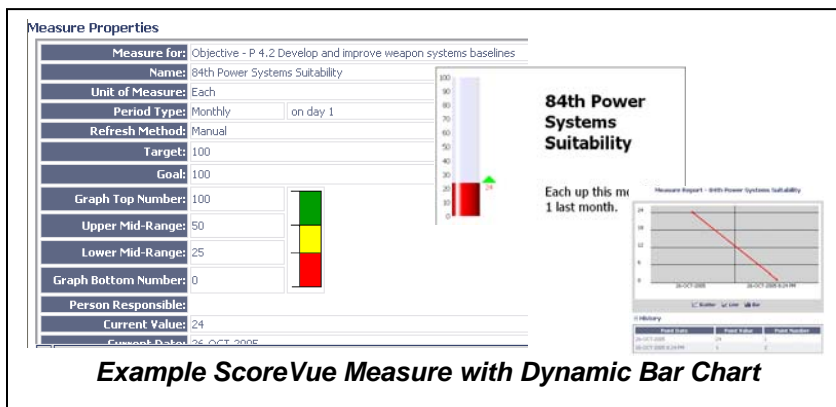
Measure Properties

| | | |
|---|---|---|
| Measure for: | Objective - P 4.2 Develop and improve weapon systems baselines | |
| Name: | 84th Power Systems Suitability | |
| Unit of Measure: | Each | |
| Period Type: | Monthly | on day 1 |
| Refresh Method: | Manual | |
| Target: | 100 | |
| Goal: | 100 | |
| Graph Top Number: | 100 | |
| Upper Mid-Range: | 50 | |
| Lower Mid-Range: | 25 | |
| Graph Bottom Number: | 0 | |
| Person Responsible: | | |
| Current Value: | 24 | |
| Current Date: | 26-OCT-2005 | |

100
90
80
70
60
50
40
30
20
10
0
24

84th Power Systems Suitability

Each up this mo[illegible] 1 last month.

Measure Report - 84th Power Systems Suitability

24
18
12
6
0

26-OCT-2005
26-OCT-2005 6:24 PM

Scatter Line Bar

History

| Point Date | Point Value | Point Number |
|---|---|---|
| 26-OCT-2005 | 24 | 1 |
| 26-OCT-2005 6:24 PM | 1 | 2 |

Example ScoreVue Measure with Dynamic Bar Chart